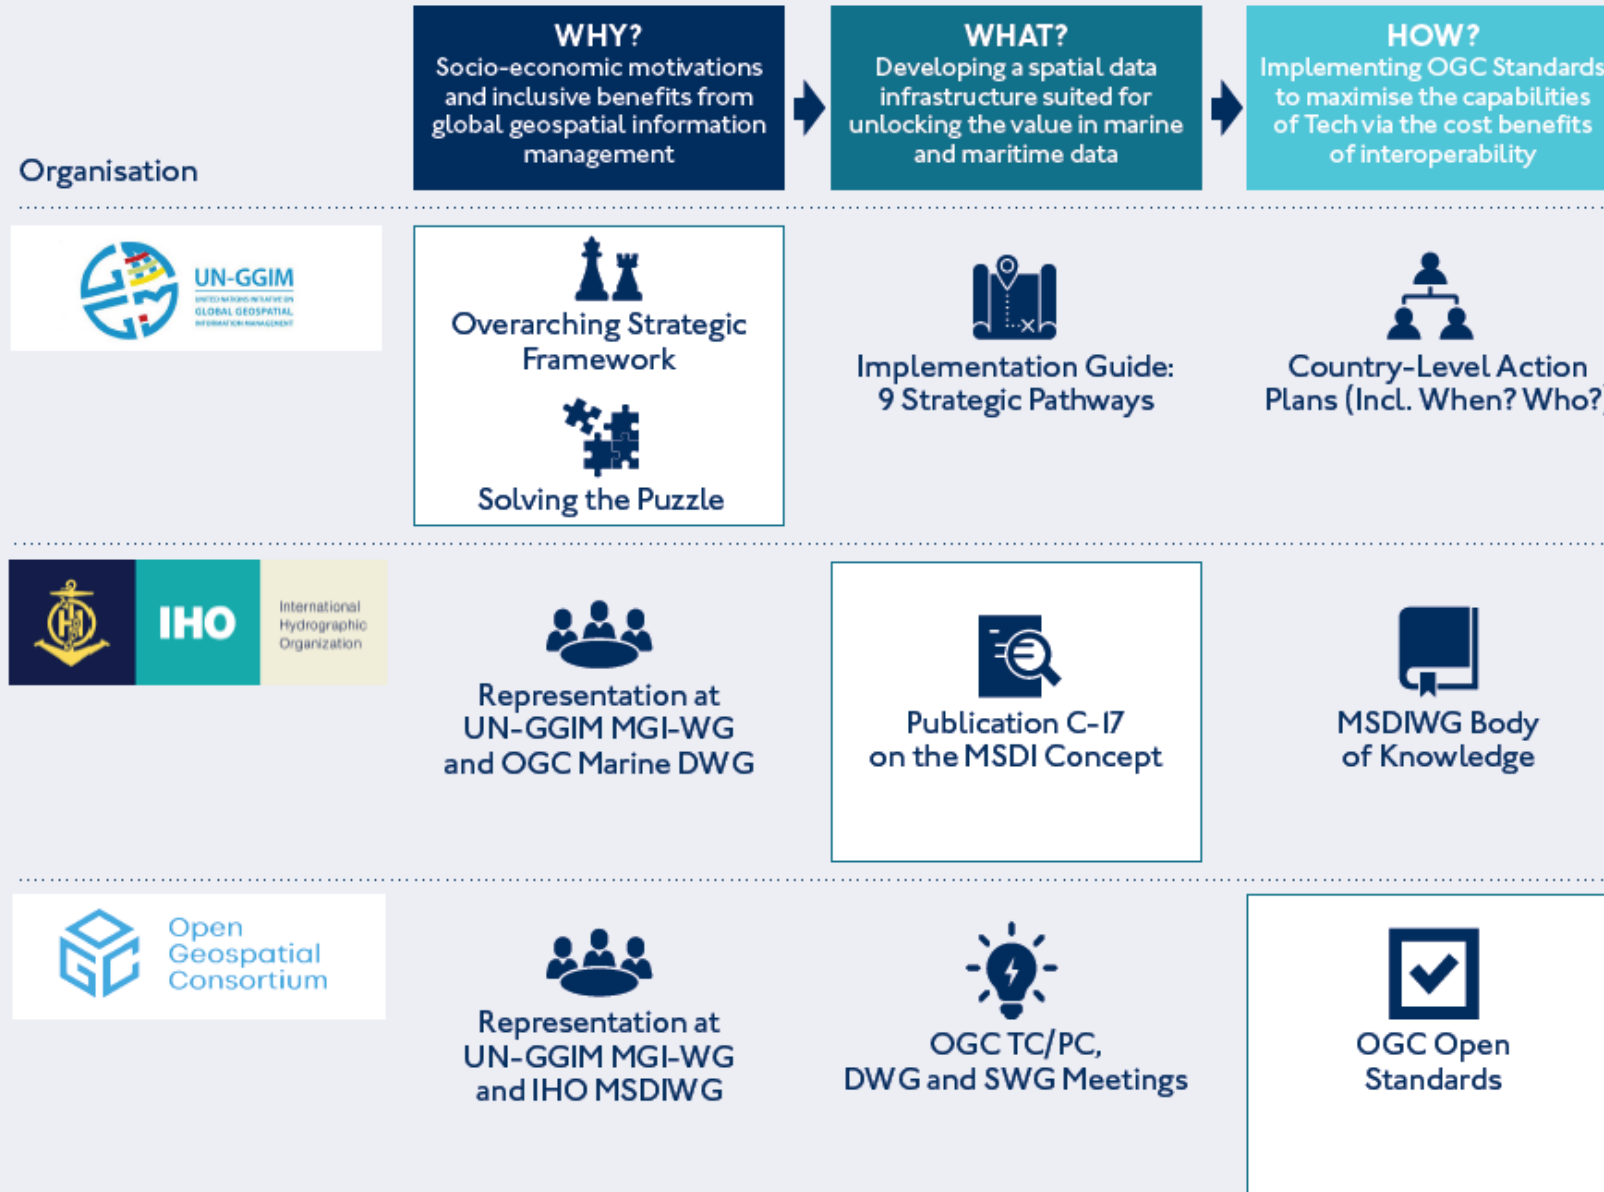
| Organisation | WHY? Socio-economic motivations and inclusive benefits from global geospatial information management | WHAT? Developing a spatial data infrastructure suited for unlocking the value in marine and maritime data | HOW? Implementing OGC Standards to maximise the capabilities of Tech via the cost benefits of interoperability |
|---|---|---|---|
| UN-GGIM UNITED NATIONS INITIATIVE ON GLOBAL GEOSPATIAL INFORMATION MANAGEMENT | Overarching Strategic Framework<br>Solving the Puzzle | Implementation Guide: 9 Strategic Pathways | Country-Level Action Plans (Incl. When? Who? |
| IHO International Hydrographic Organization | Representation at UN-GGIM MGI-WG and OGC Marine DWG | Publication C-17 on the MSDI Concept | MSDIWG Body of Knowledge |
| Open Geospatial Consortium | Representation at UN-GGIM MGI-WG and IHO MSDIWG | OGC TC/PC, DWG and SWG Meetings | OGC Open Standards |